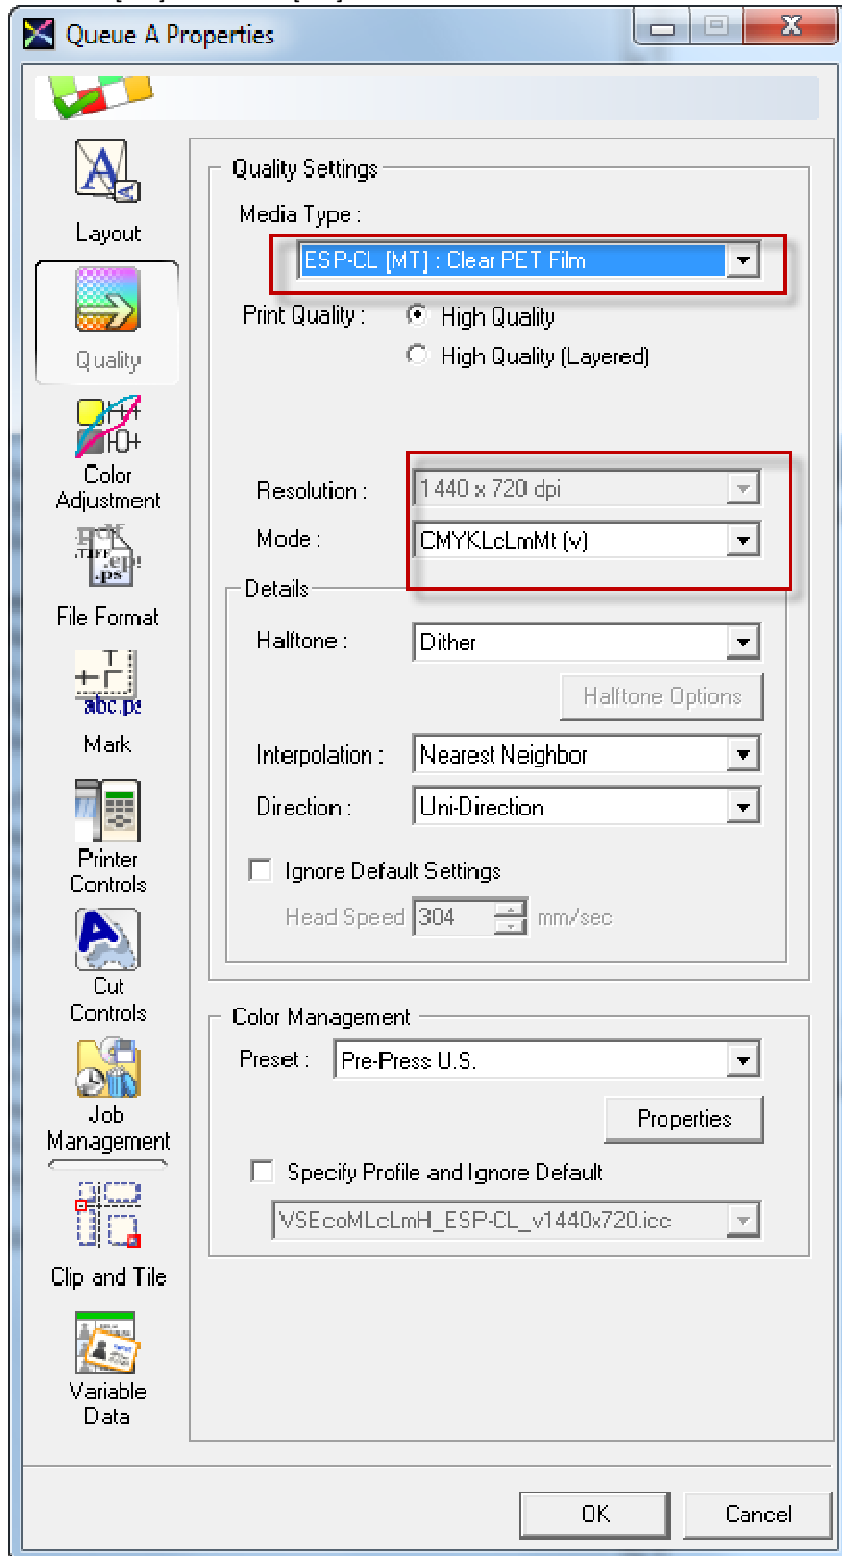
Queue A Properties

Layout

Quality

Color Adjustment

.pdf .TIFF .eps .ps

File Format

abc.ps

Mark

Printer Controls

Cut Controls

Job Management

Clip and Tile

Variable Data

Quality Settings

Media Type :

ESP-CL [MT] : Clear PET Film

Print Quality : High Quality

High Quality (Layered)

Resolution : 1440 x 720 dpi

Mode : CMYKLcLmMt (v)

Details

Halftone : Dither

Halftone Options

Interpolation : Nearest Neighbor

Direction : Uni-Direction

Ignore Default Settings

Head Speed 304 mm/sec

Color Management

Preset : Pre-Press U.S.

Properties

Specify Profile and Ignore Default

VSEcoMLcLmH_ESP-CL_v1440x720.icc

OK

Cancel